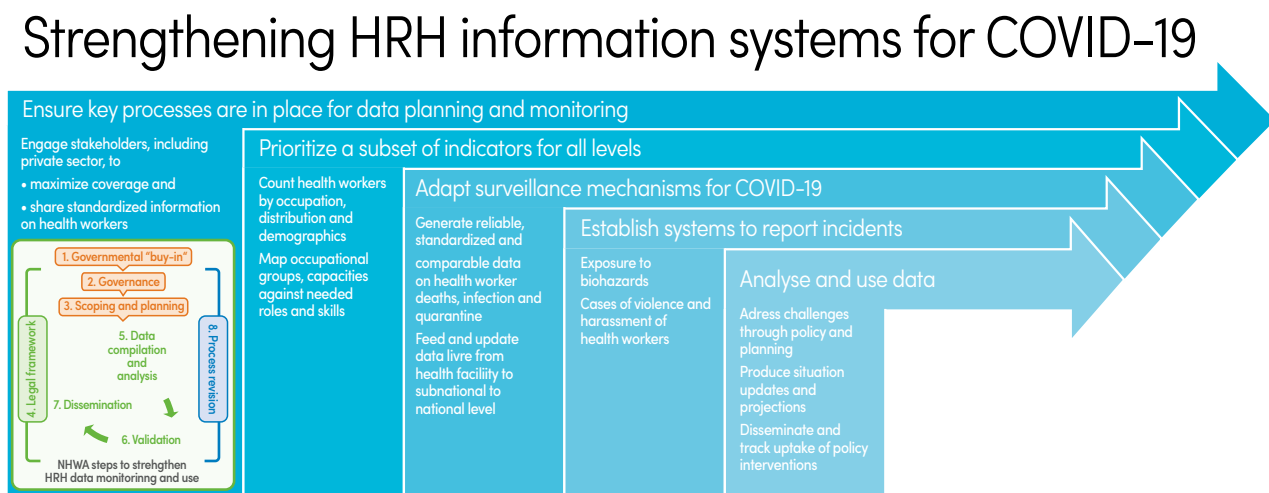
Strengthening HRH information systems for COVID-19

Ensure key processes are in place for data planning and monitoring

Engage stakeholders, including private sector, to

• maximize coverage and

• share standardized information on health workers

1. Governmental "buy-in"

2. Governance

3. Scoping and planning

4. Legal framework

5. Data compilation and analysis

6. Validation

7. Dissemination

8. Process revision

NHWA steps to strehgthen HRH data monitorinng and use

Prioritize a subset of indicators for all levels

Count health workers by occupation, distribution and demographics

Map occupational groups, capacities against needed roles and skills

Adapt surveillance mechanisms for COVID-19

Generate reliable, standardized and

comparable data on health worker deaths, infection and quarantine

Feed and update data livre from health faciliity to subnational to national level

Establish systems to report incidents

Exposure to biohazards

Cases of violence and harassment of health workers

Analyse and use data

Adress challenges through policy and planning

Produce situation updates and projections

Disseminate and track uptake of policy interventions